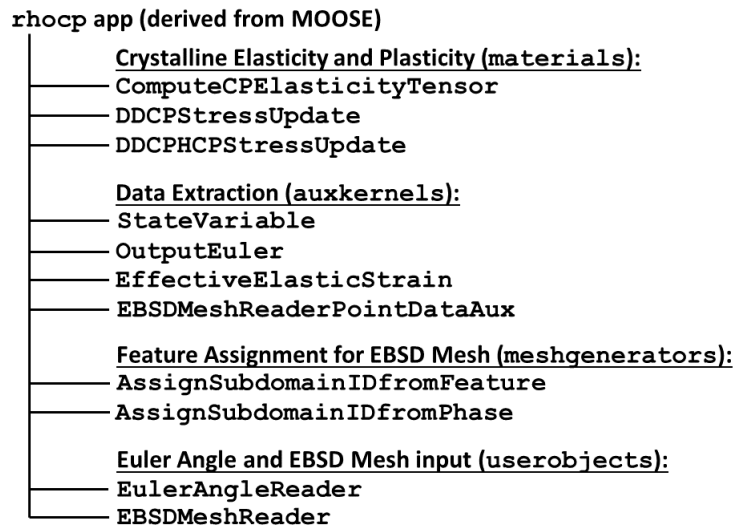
rhocp app (derived from MOOSE)

Crystalline Elasticity and Plasticity (materials):
ComputeCPElasticityTensor
DDCPStressUpdate
DDCPHCPStressUpdate

Data Extraction (auxkernels):
StateVariable
OutputEuler
EffectiveElasticStrain
EBSDMeshReaderPointDataAux

Feature Assignment for EBSD Mesh (meshgenerators):
AssignSubdomainIDfromFeature
AssignSubdomainIDfromPhase

Euler Angle and EBSD Mesh input (userobjects):
EulerAngleReader
EBSDMeshReader